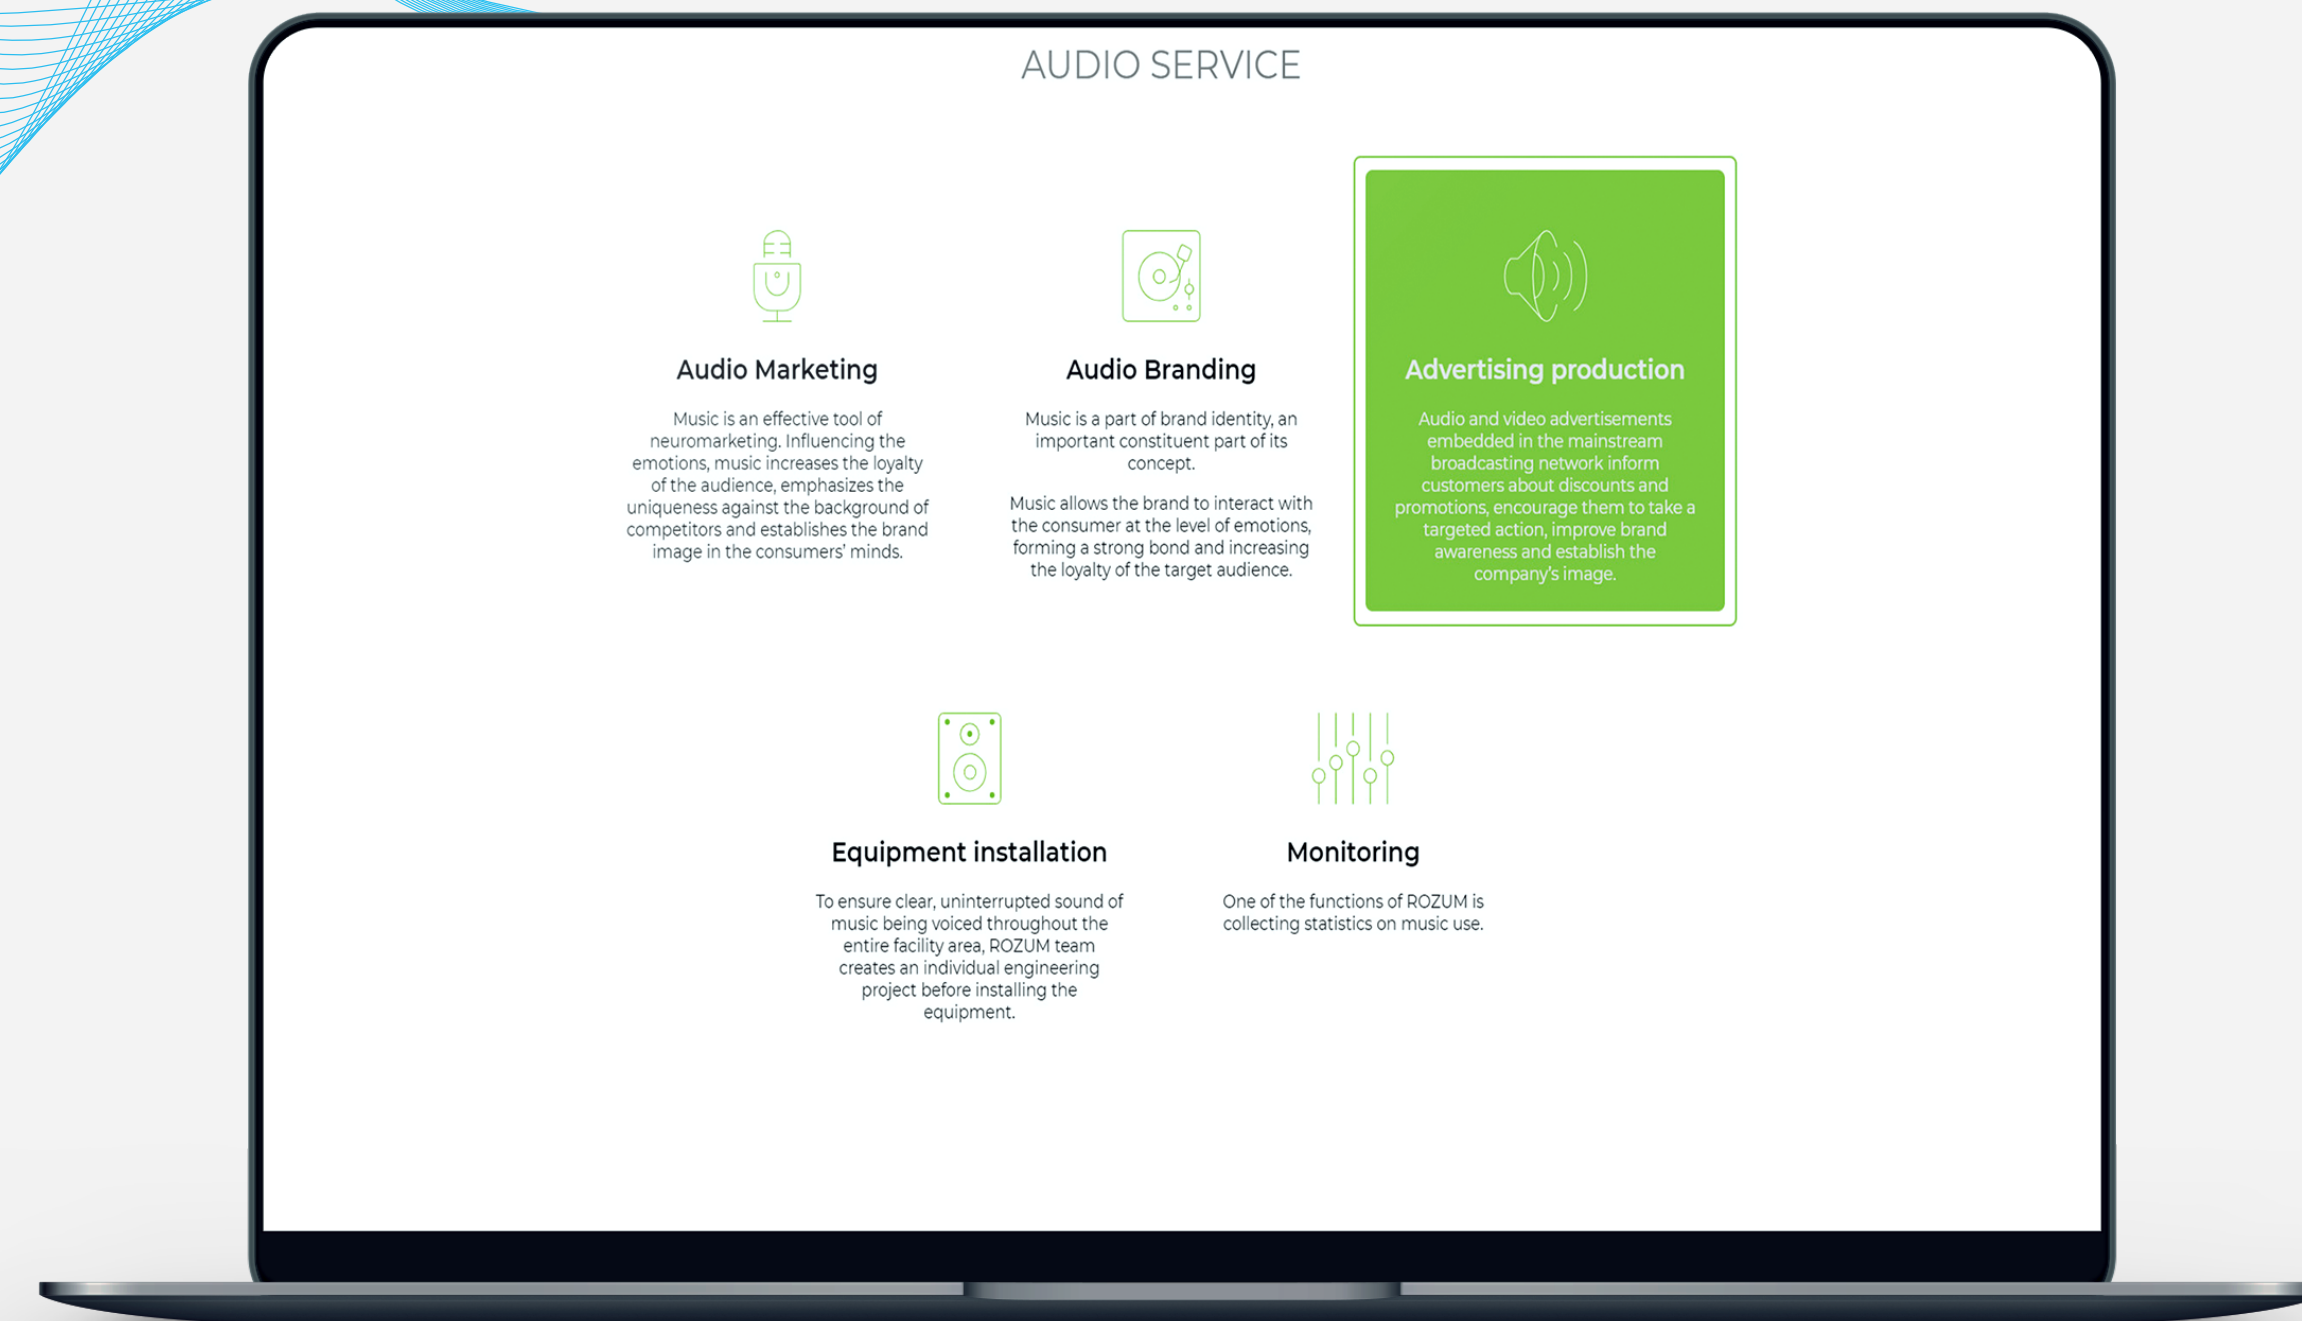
AUDIO SERVICE

Audio Marketing

Music is an effective tool of neuromarketing. Influencing the emotions, music increases the loyalty of the audience, emphasizes the uniqueness against the background of competitors and establishes the brand image in the consumers' minds.

Audio Branding

Music is a part of brand identity, an important constituent part of its concept.

Music allows the brand to interact with the consumer at the level of emotions, forming a strong bond and increasing the loyalty of the target audience.

Advertising production

Audio and video advertisements embedded in the mainstream broadcasting network inform customers about discounts and promotions, encourage them to take a targeted action, improve brand awareness and establish the company's image.

Equipment installation

To ensure clear, uninterrupted sound of music being voiced throughout the entire facility area, ROZUM team creates an individual engineering project before installing the equipment.

Monitoring

One of the functions of ROZUM is collecting statistics on music use.